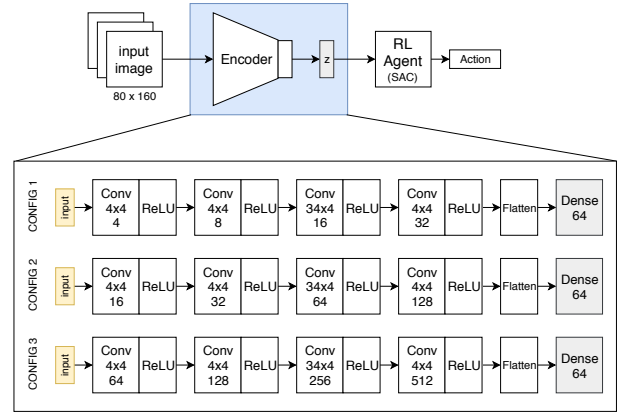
input image
80 x 160
Encoder
z
RL Agent (SAC)
Action

CONFIG 1
input
Conv 4x4 4
ReLU
Conv 4x4 8
ReLU
Conv 34x4 16
ReLU
Conv 4x4 32
ReLU
Flatten
Dense 64

CONFIG 2
input
Conv 4x4 16
ReLU
Conv 4x4 32
ReLU
Conv 34x4 64
ReLU
Conv 4x4 128
ReLU
Flatten
Dense 64

CONFIG 3
input
Conv 4x4 64
ReLU
Conv 4x4 128
ReLU
Conv 34x4 256
ReLU
Conv 4x4 512
ReLU
Flatten
Dense 64